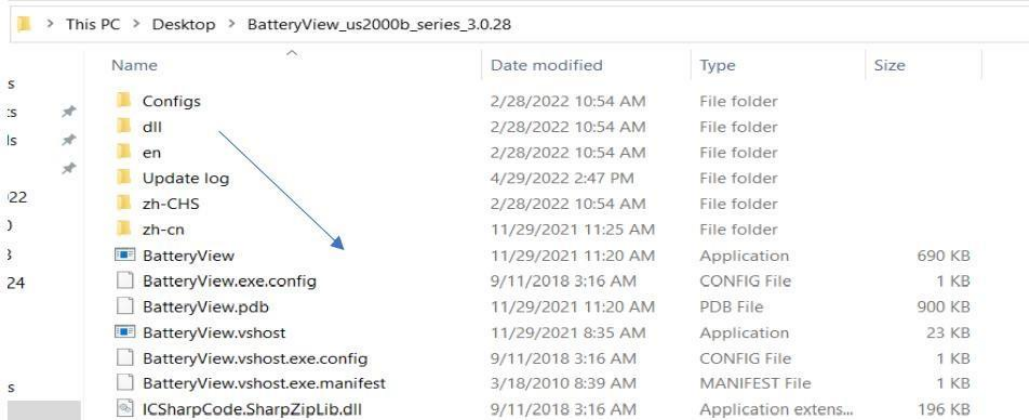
This PC > Desktop > BatteryView_us2000b_series_3.0.28

| Name | Date modified | Type | Size |
|---|---|---|---|
| Configs | 2/28/2022 10:54 AM | File folder | |
| dll | 2/28/2022 10:54 AM | File folder | |
| en | 2/28/2022 10:54 AM | File folder | |
| Update log | 4/29/2022 2:47 PM | File folder | |
| zh-CHS | 2/28/2022 10:54 AM | File folder | |
| zh-cn | 11/29/2021 11:25 AM | File folder | |
| BatteryView | 11/29/2021 11:20 AM | Application | 690 KB |
| BatteryView.exe.config | 9/11/2018 3:16 AM | CONFIG File | 1 KB |
| BatteryView.pdb | 11/29/2021 11:20 AM | PDB File | 900 KB |
| BatteryView.vshost | 11/29/2021 8:35 AM | Application | 23 KB |
| BatteryView.vshost.exe.config | 9/11/2018 3:16 AM | CONFIG File | 1 KB |
| BatteryView.vshost.exe.manifest | 3/18/2010 8:39 AM | MANIFEST File | 1 KB |
| ICSharpCode.SharpZipLib.dll | 9/11/2018 3:16 AM | Application extens... | 196 KB |

s
:s
ls
22
)
3
24
s